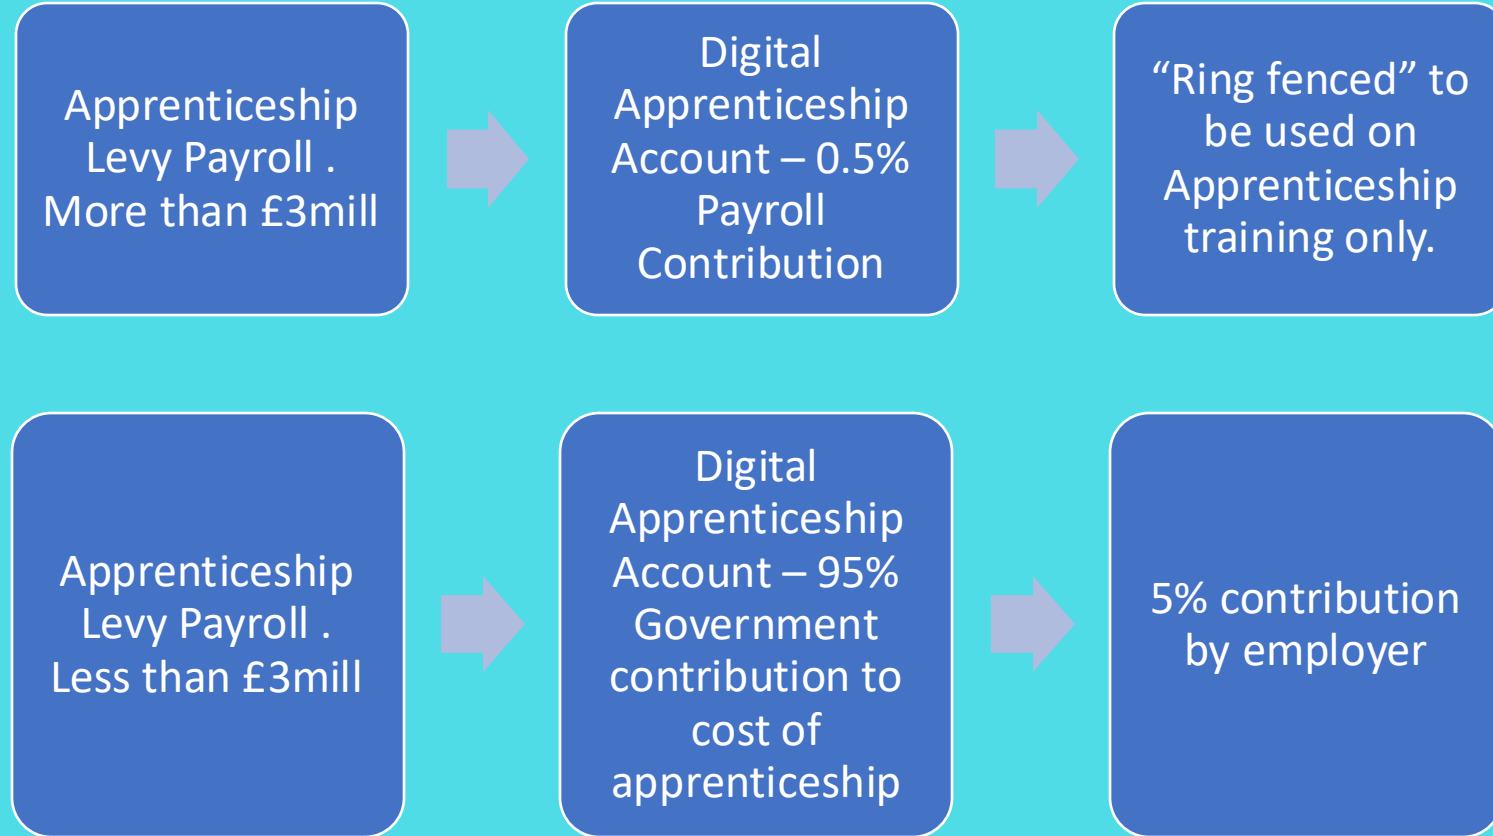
Apprenticeship Levy Payroll . More than £3mill

Digital Apprenticeship Account – 0.5% Payroll Contribution

“Ring fenced” to be used on Apprenticeship training only.

Apprenticeship Levy Payroll . Less than £3mill

Digital Apprenticeship Account – 95% Government contribution to cost of apprenticeship

5% contribution by employer